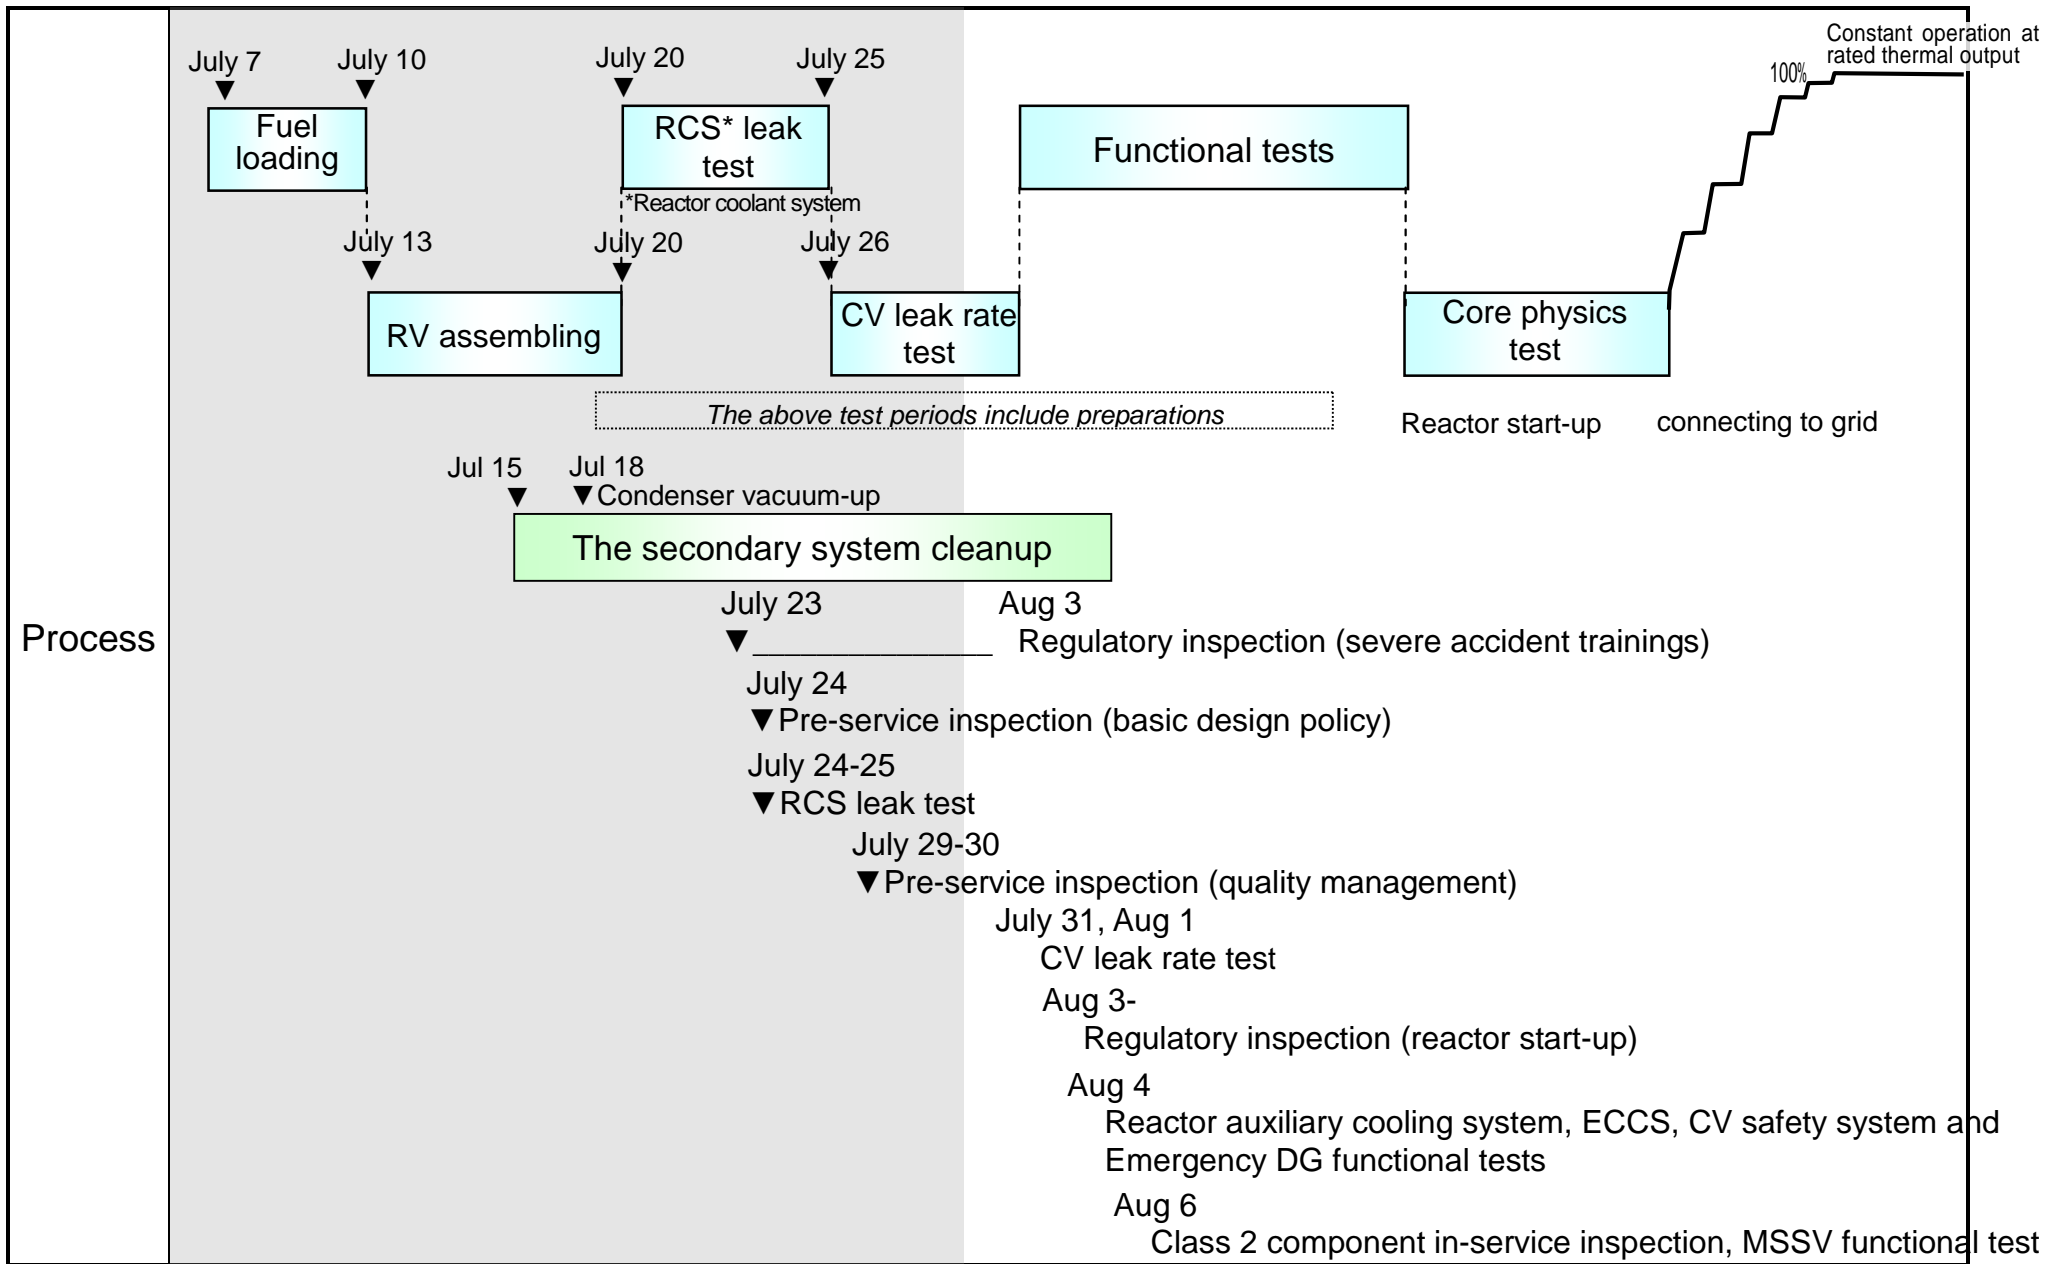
Process

July 7 ▼ July 10 ▼
Fuel loading

July 20 ▼ July 25 ▼
RCS* leak test
*Reactor coolant system

Functional tests

Constant operation at rated thermal output
100%

July 13 ▼
RV assembling

July 20 ▼

July 26 ▼
CV leak rate test

Core physics test

The above test periods include preparations

Reactor start-up

connecting to grid

Jul 15 ▼ Jul 18 ▼Condenser vacuum-up
The secondary system cleanup

July 23 Aug 3
▼_____________ Regulatory inspection (severe accident trainings)

July 24
▼Pre-service inspection (basic design policy)

July 24-25
▼RCS leak test

July 29-30
▼Pre-service inspection (quality management)

July 31, Aug 1
CV leak rate test

Aug 3-
Regulatory inspection (reactor start-up)

Aug 4
Reactor auxiliary cooling system, ECCS, CV safety system and Emergency DG functional tests

Aug 6
Class 2 component in-service inspection, MSSV functional test